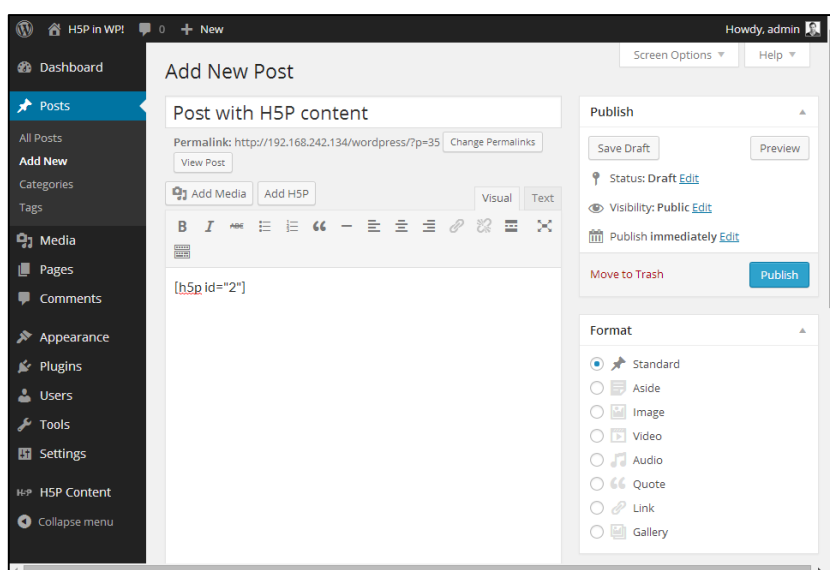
H5P in WP! 0 + New

Howdy, admin

Dashboard

Posts

All Posts

Add New

Categories

Tags

Media

Pages

Comments

Appearance

Plugins

Users

Tools

Settings

H5P Content

Collapse menu

Screen Options ▼ Help ▼

Add New Post

Post with H5P content

Permalink: http://192.168.242.134/wordpress/?p=35 Change Permalinks View Post

Add Media Add H5P

Visual Text

B I

[h5p id="2"]

Publish

Save Draft Preview

Status: Draft Edit

Visibility: Public Edit

Publish immediately Edit

Move to Trash Publish

Format

Standard

Aside

Image

Video

Audio

Quote

Link

Gallery